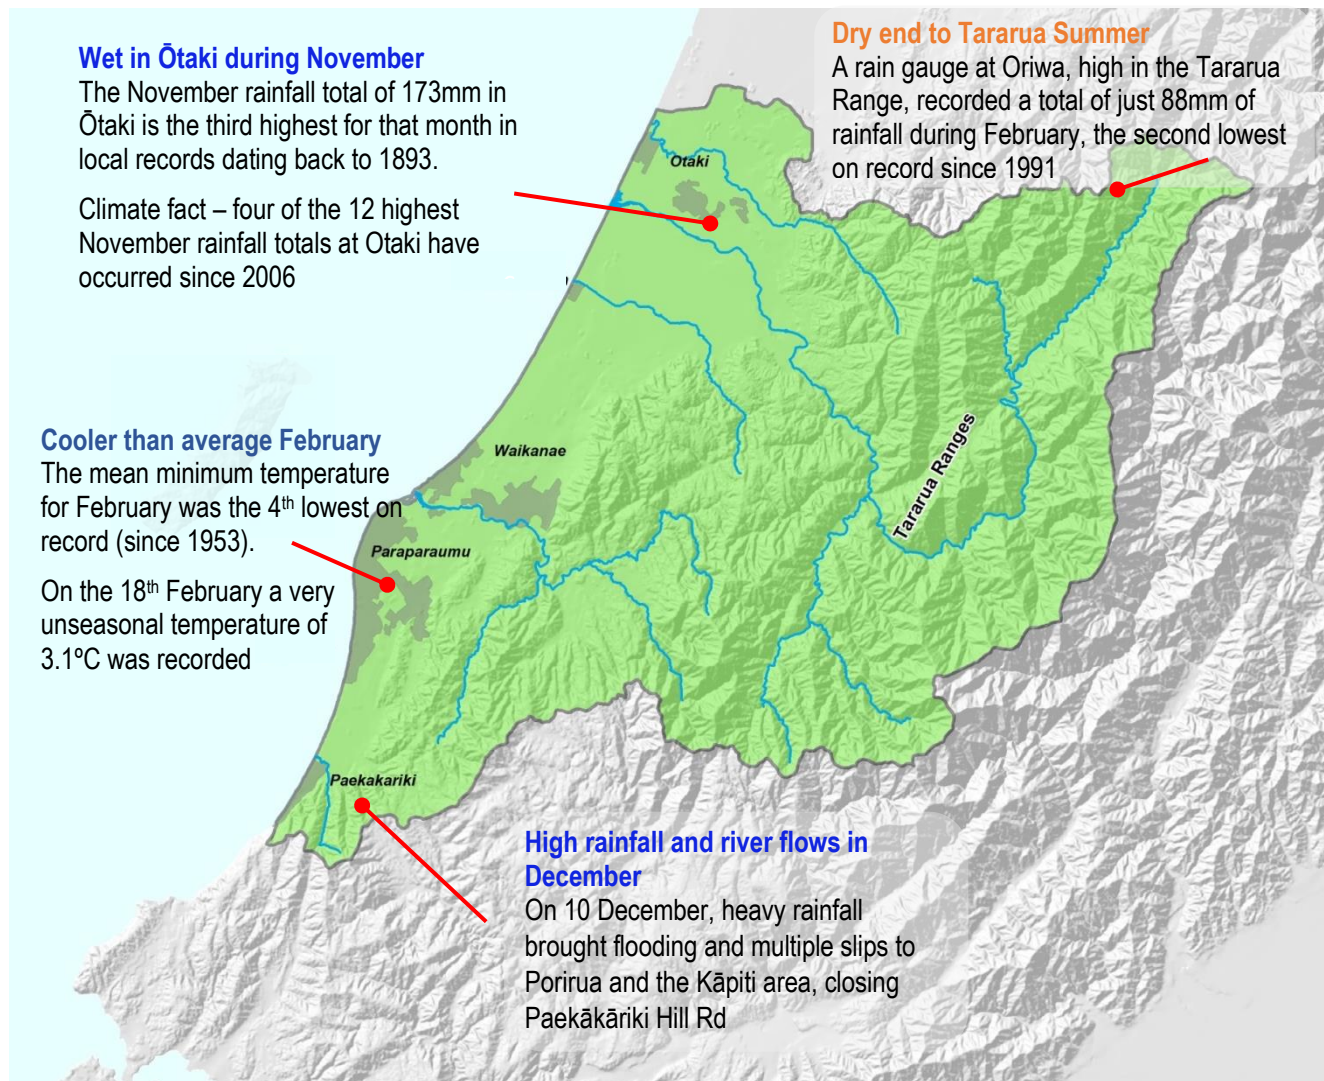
Wet in Ōtaki during November
The November rainfall total of 173mm in Ōtaki is the third highest for that month in local records dating back to 1893.

Climate fact – four of the 12 highest November rainfall totals at Otaki have occurred since 2006

Dry end to Tararua Summer
A rain gauge at Oriwa, high in the Tararua Range, recorded a total of just 88mm of rainfall during February, the second lowest on record since 1991

Otaki

Waikanae

Tararua Ranges

Cooler than average February
The mean minimum temperature for February was the 4$^{th}$ lowest on record (since 1953).

On the 18$^{th}$ February a very unseasonal temperature of 3.1ºC was recorded

Paraparaumu

Paekakariki

High rainfall and river flows in December
On 10 December, heavy rainfall brought flooding and multiple slips to Porirua and the Kāpiti area, closing Paekākāriki Hill Rd